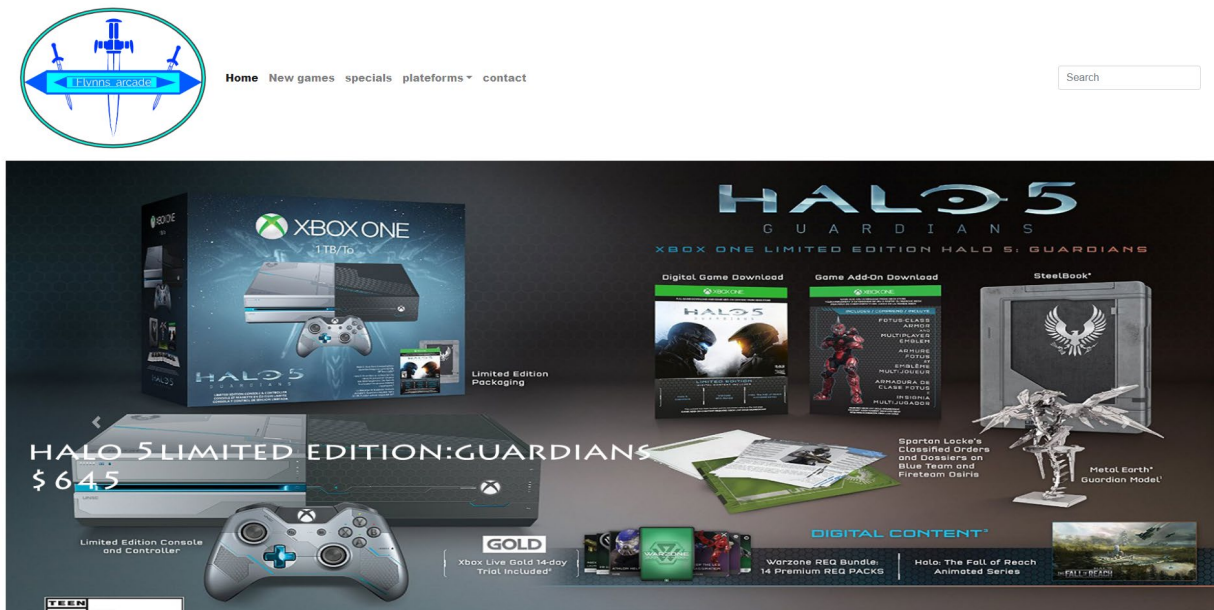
Flynns arcade

Home New games specials plateforms contact

Search

XBOX ONE
1TB/To

HALO 5 GUARDIANS

Limited Edition Packaging

HALO 5 GUARDIANS
XBOX ONE LIMITED EDITION HALO 5: GUARDIANS

Digital Game Download
Game Add-On Download
SteelBook*

FOTUS-CLASS ARMOR
MULTIPLAYER EMBLEM
ARMURE FOTUS ET EMBLÈME MULTIJOUEUR
ARMADURA DE CLASE FOTUS E INSIGNIA MULTIJUGADOR

HALO 5LIMITED EDITION:GUARDIANS
$645

Spartan Locke's Classified Orders and Dossiers on Blue Team and Fireteam Osiris

Metal Earth* Guardian Model¹

DIGITAL CONTENT²

Limited Edition Console and Controller

GOLD
Xbox Live Gold 14-day Trial Included³

Warzone REQ Bundle: 14 Premium REQ PACKS

Halo: The Fall of Reach Animated Series

TEEN